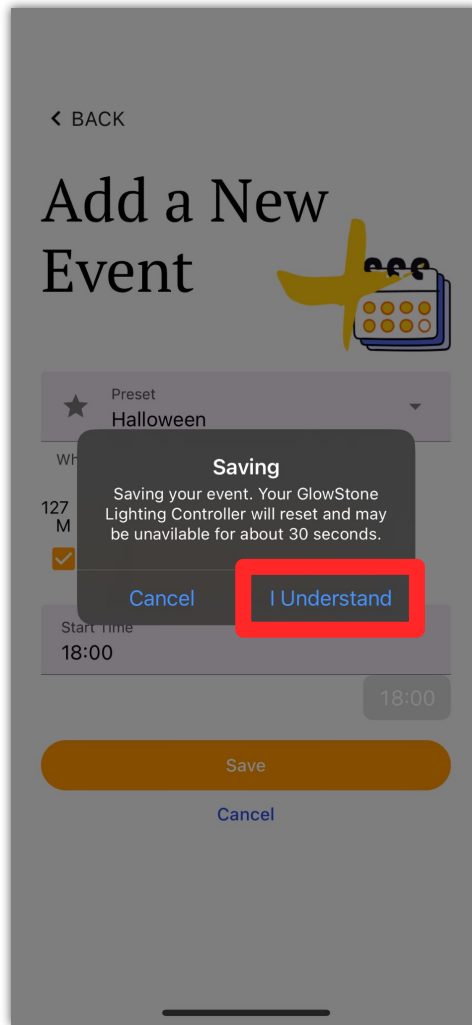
< BACK

Add a New Event

Preset
Halloween

Wh

127
M

Saving
Saving your event. Your GlowStone Lighting Controller will reset and may be unavilable for about 30 seconds.

Cancel
I Understand

Start Time
18:00

18:00

Save

Cancel